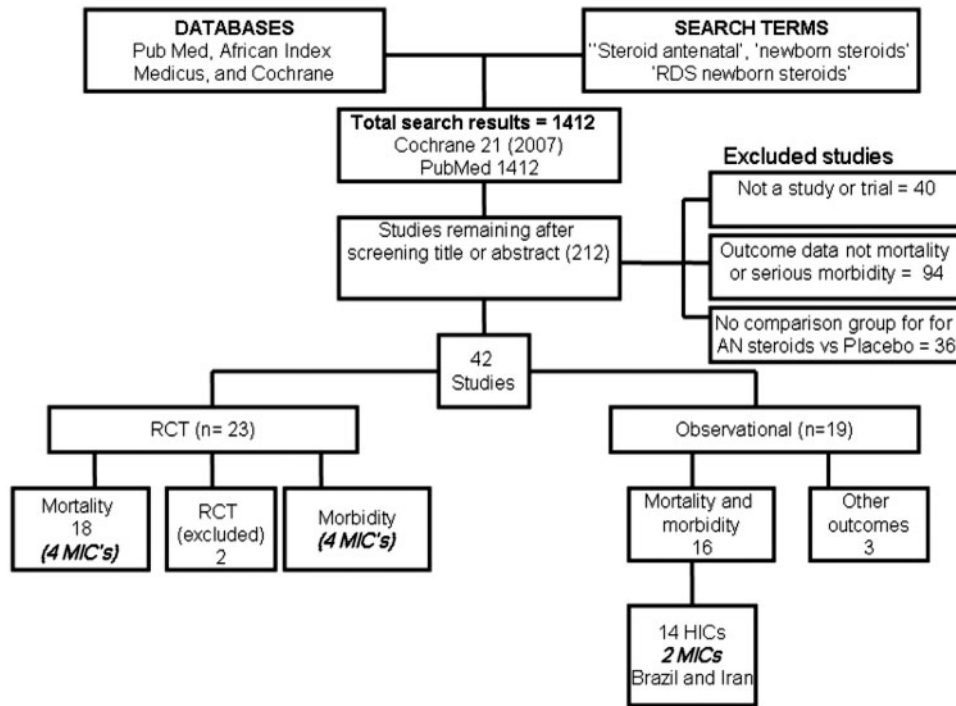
DATABASES
Pub Med, African Index Medicus, and Cochrane

SEARCH TERMS
''Steroid antenatal', 'newborn steroids' 'RDS newborn steroids'

Total search results = 1412
Cochrane 21 (2007)
PubMed 1412

Excluded studies

Not a study or trial = 40

Studies remaining after screening title or abstract (212)

Outcome data not mortality or serious morbidity = 94

No comparison group for for AN steroids vs Placebo = 36

42 Studies

RCT (n= 23)

Observational (n=19)

Mortality 18 ***(4 MIC's)***

RCT (excluded) 2

Morbidity ***(4 MIC's)***

Mortality and morbidity 16

Other outcomes 3

14 HICs
***2 MICs***
Brazil and Iran